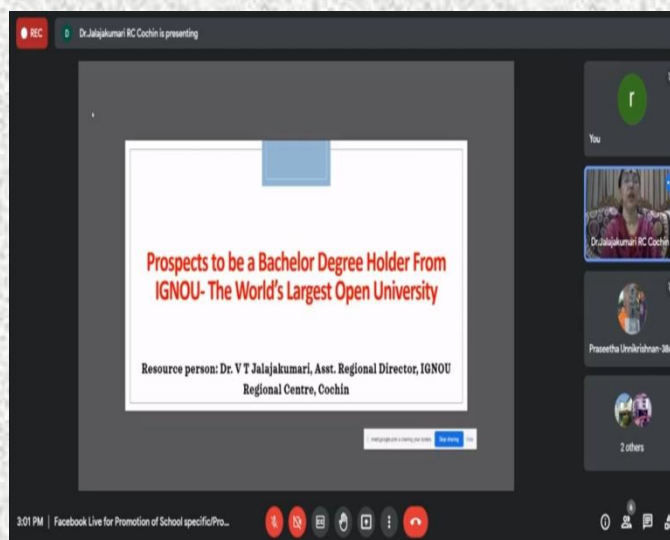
REC

D Dr.Jalajakumari RC Cochin is presenting

Prospects to be a Bachelor Degree Holder From IGNOU- The World's Largest Open University

Resource person: Dr. V T Jalajakumari, Asst. Regional Director, IGNOU Regional Centre, Cochin

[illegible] Stop sharing Hide

r

You

Dr.Jalajakumari RC Cochin

Praseetha Unnikrishnan-38

2 others

3:01 PM | Facebook Live for Promotion of School specific/Pro...